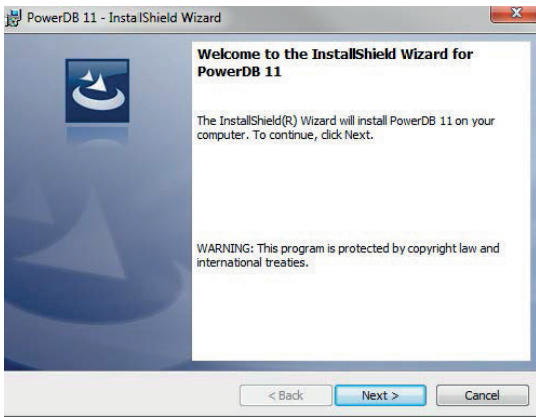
PowerDB 11 - InstallShield Wizard

Welcome to the InstallShield Wizard for PowerDB 11

The InstallShield(R) Wizard will install PowerDB 11 on your computer. To continue, click Next.

WARNING: This program is protected by copyright law and international treaties.

< Back
Next >
Cancel